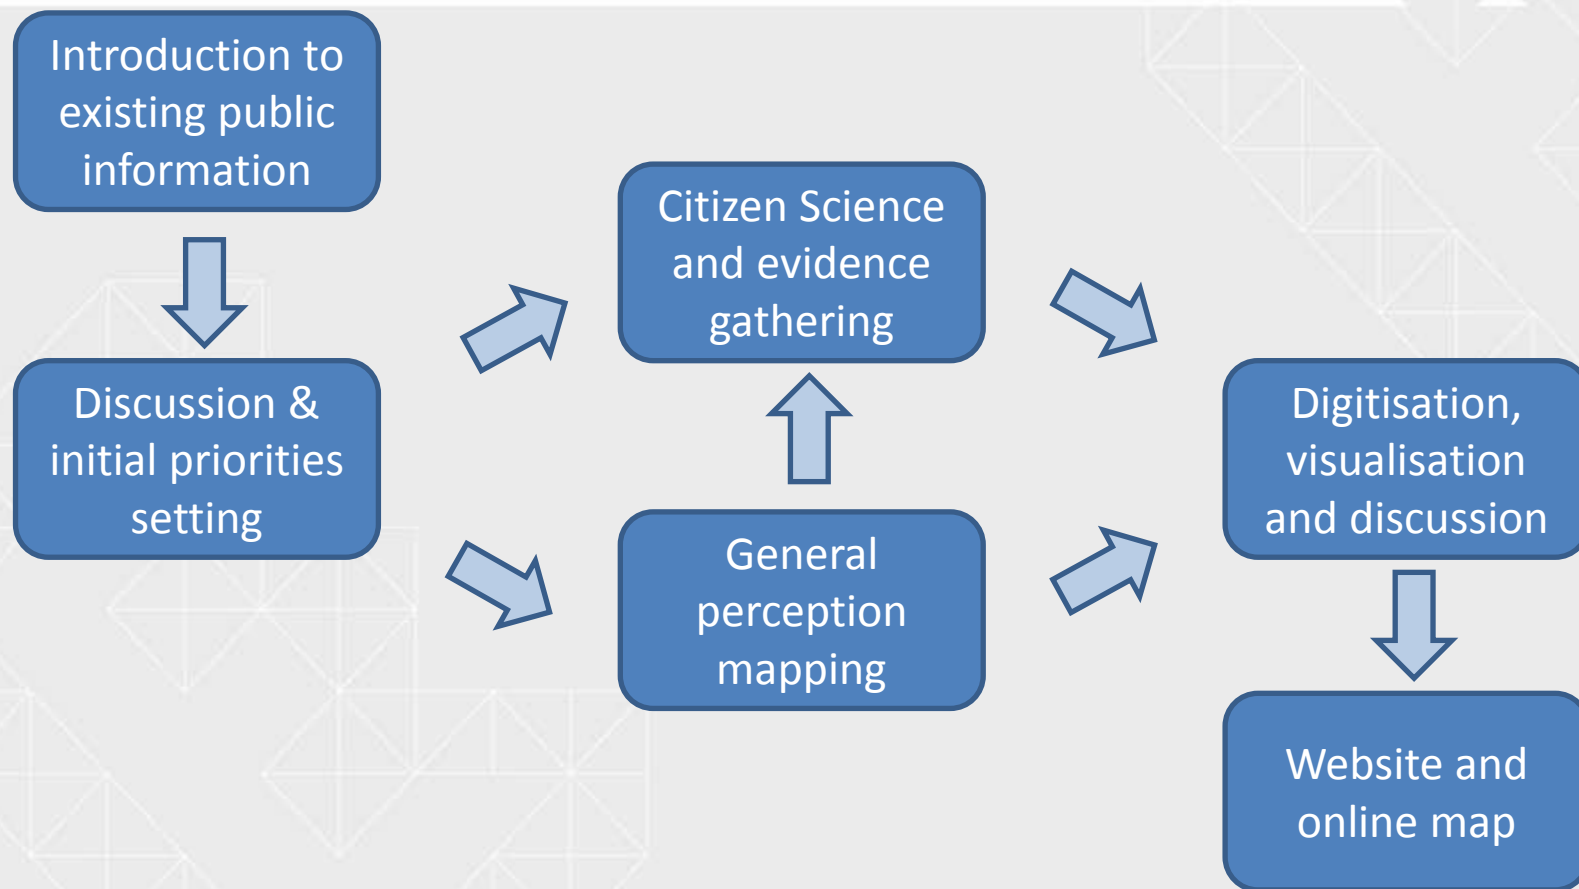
Introduction to existing public information

Discussion & initial priorities setting

Citizen Science and evidence gathering

General perception mapping

Digitisation, visualisation and discussion

Website and online map